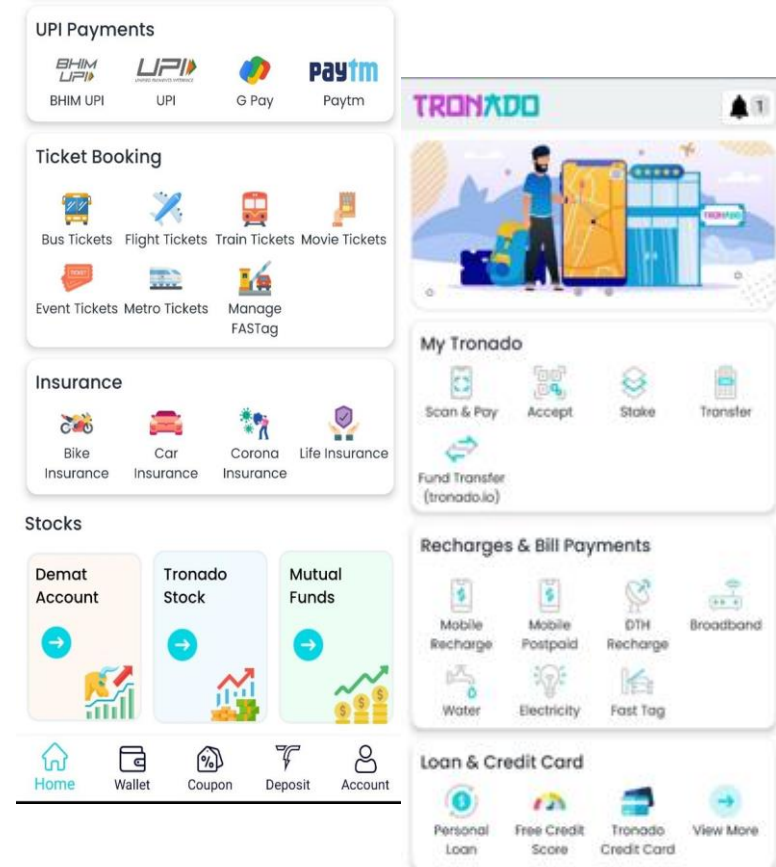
UPI Payments

BHIM UPI

BHIM UPI UPI G Pay Paytm

Ticket Booking

Bus Tickets Flight Tickets Train Tickets Movie Tickets

Event Tickets Metro Tickets Manage FASTag

Insurance

Bike Insurance Car Insurance Corona Insurance Life Insurance

Stocks

Demat Account

Tronado Stock

Mutual Funds

Home Wallet Coupon Deposit Account

TRONADO

1

TRONADO

My Tronado

Scan & Pay Accept Stake Transfer

Fund Transfer (tronado.io)

Recharges & Bill Payments

Mobile Recharge Mobile Postpaid DTH Recharge Broadband

Water Electricity Fast Tag

Loan & Credit Card

Personal Loan Free Credit Score Tronado Credit Card View More